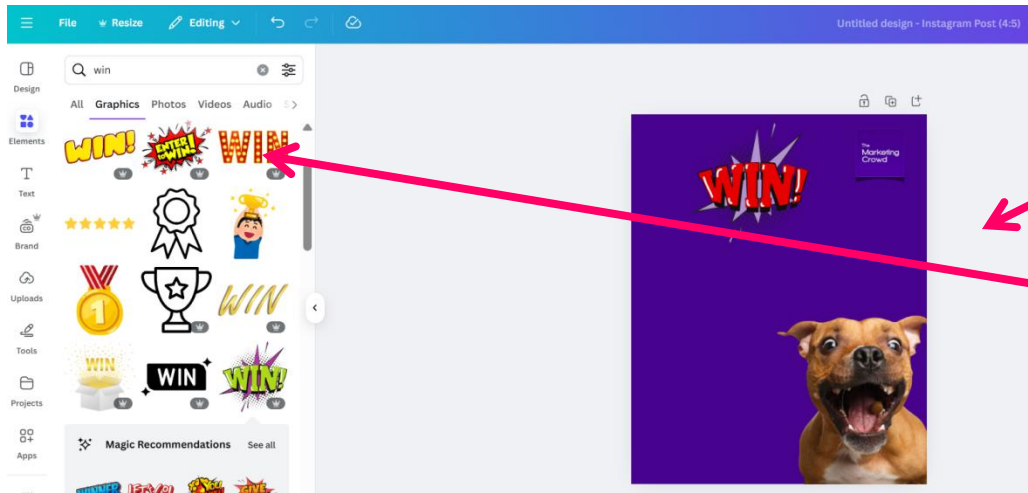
File Resize Editing

Untitled design - Instagram Post (4:5)

Design

Elements

Text

Brand

Uploads

Tools

Projects

Apps

win

All Graphics Photos Videos Audio

WIN! ENTER TO WIN! WIN

WIN

WIN

WIN

WIN!

Magic Recommendations See all

WINNER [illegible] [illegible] GIVE

WIN!

The Marketing Crowd